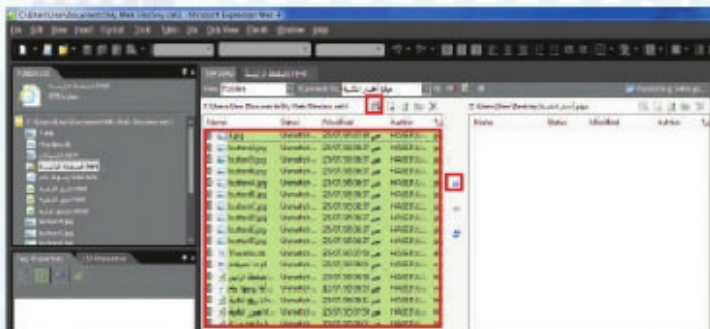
C:\Users\User\Documents\My Web Sites\my-site1 - Microsoft Expression Web 4

File Edit View Insert Format Tools Table Site Data View Panels Window Help

Folder List

Site View

View Folders | Connected To

C:\Users\User\Documents\My Web Sites\my-site1

| Name | Status | Modified | Author |
|---|---|---|---|
| 1.jpg | Unmatch... | 25/07/2016 07... | HAIDER-L... |
| button1.jpg | Unmatch... | 25/07/2016 07... | HAIDER-L... |
| button2.jpg | Unmatch... | 25/07/2016 07... | HAIDER-L... |
| button3.jpg | Unmatch... | 25/07/2016 07... | HAIDER-L... |
| button4.jpg | Unmatch... | 25/07/2016 07... | HAIDER-L... |
| button5.jpg | Unmatch... | 25/07/2016 07... | HAIDER-L... |
| button6.jpg | Unmatch... | 25/07/2016 07... | HAIDER-L... |
| button7.jpg | Unmatch... | 25/07/2016 07... | HAIDER-L... |
| button8.jpg | Unmatch... | 25/07/2016 07... | HAIDER-L... |
| button9.jpg | Unmatch... | 25/07/2016 07... | HAIDER-L... |
| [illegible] | Unmatch... | 25/07/2016 07... | HAIDER-L... |
| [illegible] | Unmatch... | 25/07/2016 07... | HAIDER-L... |
| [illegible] | Unmatch... | 25/07/2016 07... | HAIDER-L... |
| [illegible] | Unmatch... | 25/07/2016 07... | HAIDER-L... |
| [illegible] | Unmatch... | 25/07/2016 07... | HAIDER-L... |

Publishing Settings...

| Name | Status | Modified | Author |
|---|---|---|---|

Tag Properties | CSS Properties